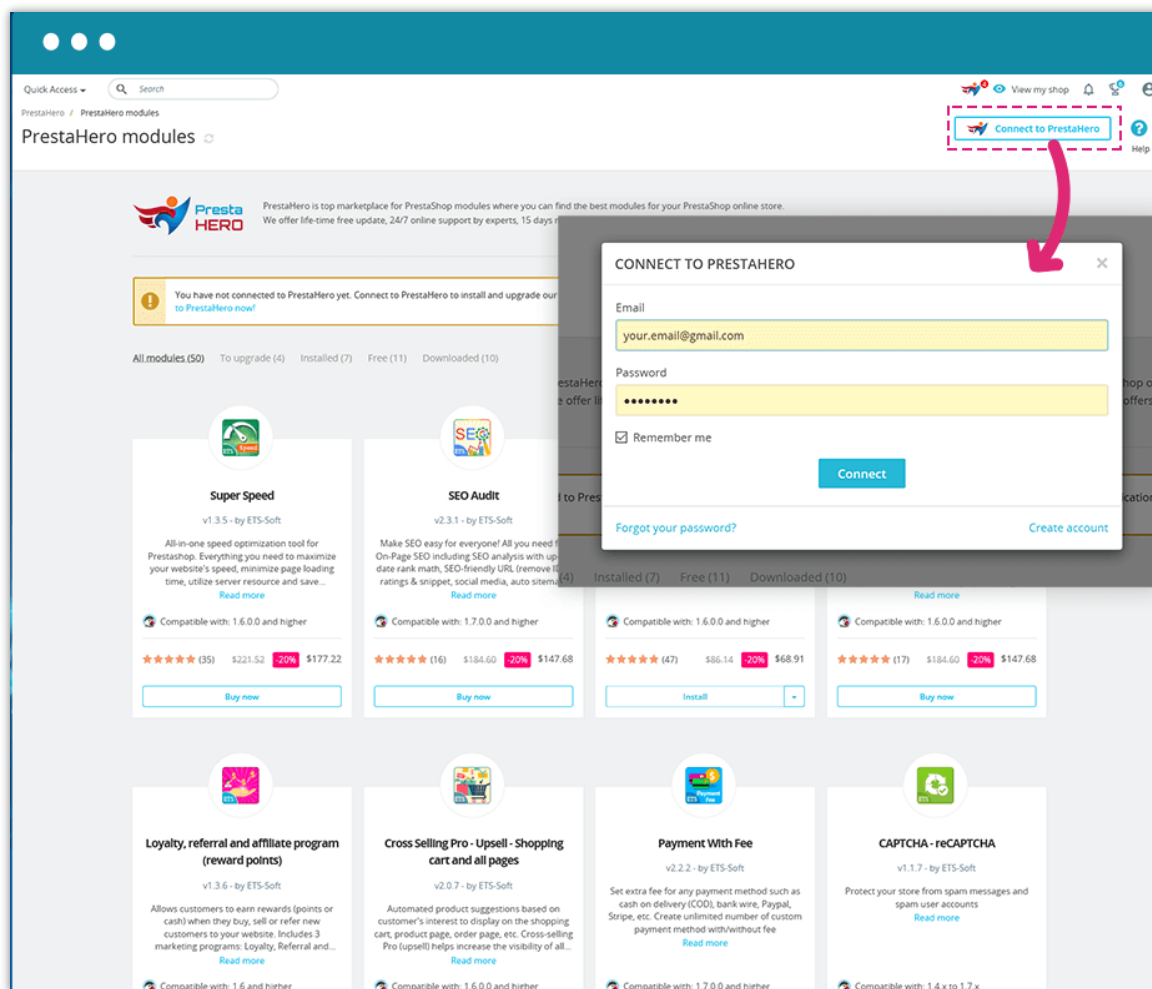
Quick Access ▾ Search

View my shop

PrestaHero / PrestaHero modules

PrestaHero modules

Connect to PrestaHero

Help

Presta HERO

PrestaHero is top marketplace for PrestaShop modules where you can find the best modules for your PrestaShop online store.
We offer life-time free update, 24/7 online support by experts, 15 days r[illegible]

You have not connected to PrestaHero yet. Connect to PrestaHero to install and upgrade our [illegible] to PrestaHero now!

All modules (50) To upgrade (4) Installed (7) Free (11) Downloaded (10)

CONNECT TO PRESTAHERO

Email

your.email@gmail.com

Password

••••••••

Remember me

Connect

Forgot your password?

Create account

Super Speed

v1.3.5 - by ETS-Soft

All-in-one speed optimization tool for Prestashop. Everything you need to maximize your website's speed, minimize page loading time, utilize server resource and save...

Read more

Compatible with: 1.6.0.0 and higher

(35) $221.52 -20% $177.22

Buy now

SEO Audit

v2.3.1 - by ETS-Soft

Make SEO easy for everyone! All you need f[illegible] On-Page SEO including SEO analysis with up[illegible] date rank math, SEO-friendly URL (remove I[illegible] ratings & snippet, social media, auto sitema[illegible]

Read more

Compatible with: 1.7.0.0 and higher

(16) $184.60 -20% $147.68

Buy now

Read more

Compatible with: 1.6.0.0 and higher

(47) $86.14 -20% $68.91

Install

Read more

Compatible with: 1.6.0.0 and higher

(17) $184.60 -20% $147.68

Buy now

Loyalty, referral and affiliate program (reward points)

v1.3.6 - by ETS-Soft

Allows customers to earn rewards (points or cash) when they buy, sell or refer new customers to your website. Includes 3 marketing programs: Loyalty, Referral and...

Read more

Compatible with: 1.6 and higher

Cross Selling Pro - Upsell - Shopping cart and all pages

v2.0.7 - by ETS-Soft

Automated product suggestions based on customer's interest to display on the shopping cart, product page, order page, etc. Cross-selling Pro (upsell) helps increase the visibility of all...

Read more

Compatible with: 1.6.0.0 and higher

Payment With Fee

v2.2.2 - by ETS-Soft

Set extra fee for any payment method such as cash on delivery (COD), bank wire, Paypal, Stripe, etc. Create unlimited number of custom payment method with/without fee

Read more

Compatible with: 1.7.0.0 and higher

CAPTCHA - reCAPTCHA

v1.1.7 - by ETS-Soft

Protect your store from spam messages and spam user accounts

Read more

Compatible with: 1.4.x to 1.7.x